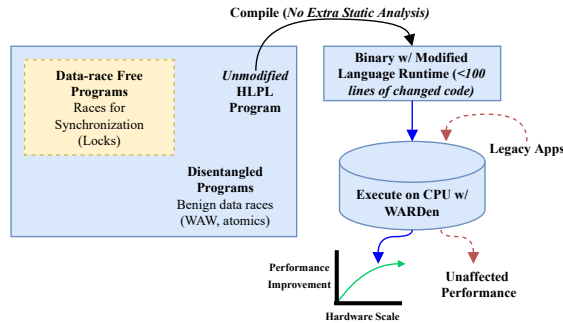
Compile (*No Extra Static Analysis*)

Data-race Free Programs
Races for Synchronization (Locks)

*Unmodified* HLPL Program

Disentangled Programs
Benign data races (WAW, atomics)

Binary w/ Modified Language Runtime (*<100 lines of changed code*)

Legacy Apps

Execute on CPU w/ WARDen

Performance Improvement

Hardware Scale

Unaffected Performance